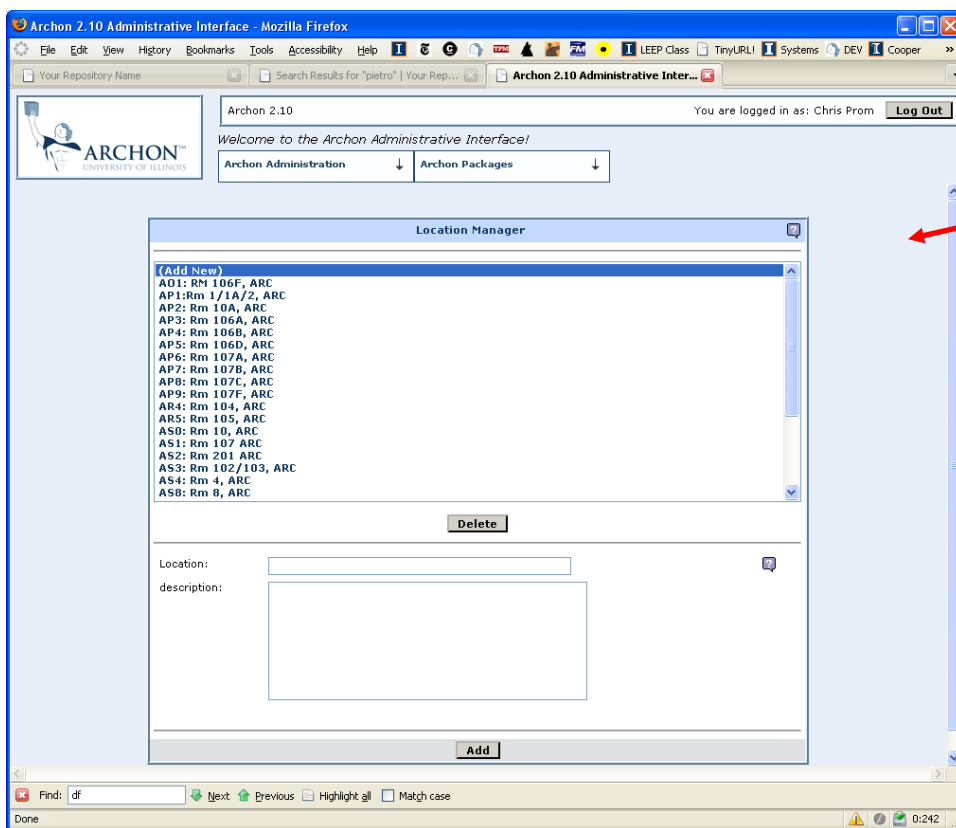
Archon 2.10 Administrative Interface - Mozilla Firefox

File Edit View History Bookmarks Tools Accessibility Help LEEP Class TinyURL! Systems DEV Cooper »

Your Repository Name
Search Results for "pietro" | Your Rep...
Archon 2.10 Administrative Inter...

ARCHON™
UNIVERSITY OF ILLINOIS

Archon 2.10
You are logged in as: Chris Prom
Log Out

Welcome to the Archon Administrative Interface!

Archon Administration ↓
Archon Packages ↓

Location Manager

(Add New)
AO1: RM 106F, ARC
AP1:Rm 1/1A/2, ARC
AP2: Rm 10A, ARC
AP3: Rm 106A, ARC
AP4: Rm 106B, ARC
AP5: Rm 106D, ARC
AP6: Rm 107A, ARC
AP7: Rm 107B, ARC
AP8: Rm 107C, ARC
AP9: Rm 107F, ARC
AR4: Rm 104, ARC
AR5: Rm 105, ARC
AS0: Rm 10, ARC
AS1: Rm 107 ARC
AS2: Rm 201 ARC
AS3: Rm 102/103, ARC
AS4: Rm 4, ARC
AS8: Rm 8, ARC

Delete

Location:
description:

Add

Find: df
Next Previous Highlight all Match case

Done
0:242